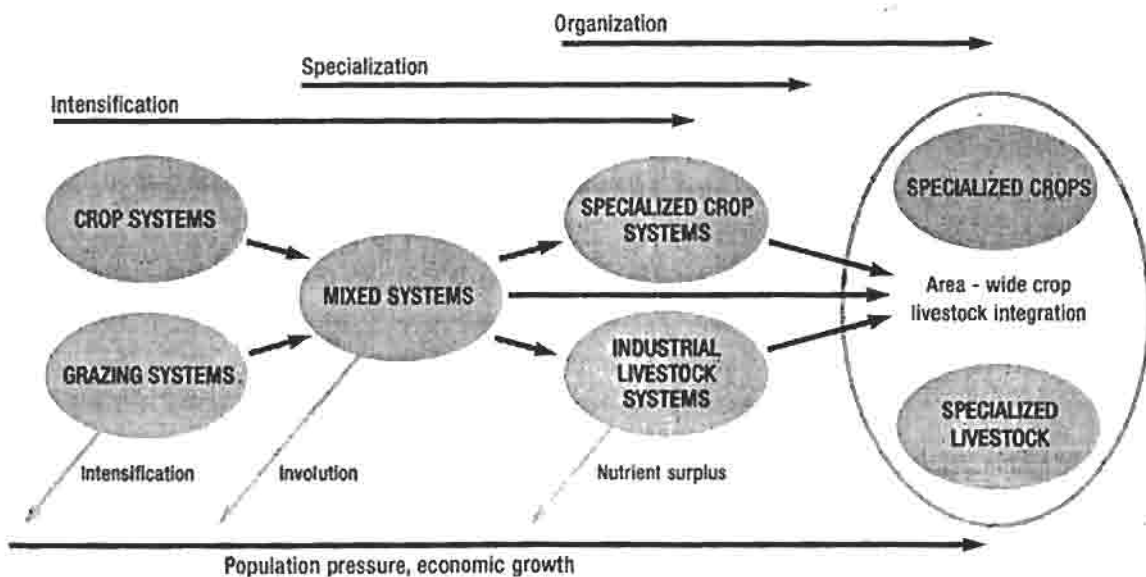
Organization

Specialization

Intensification

CROP SYSTEMS

GRAZING SYSTEMS

MIXED SYSTEMS

SPECIALIZED CROP SYSTEMS

INDUSTRIAL LIVESTOCK SYSTEMS

SPECIALIZED CROPS

Area - wide crop livestock integration

SPECIALIZED LIVESTOCK

Intensification

Involution

Nutrient surplus

Population pressure, economic growth